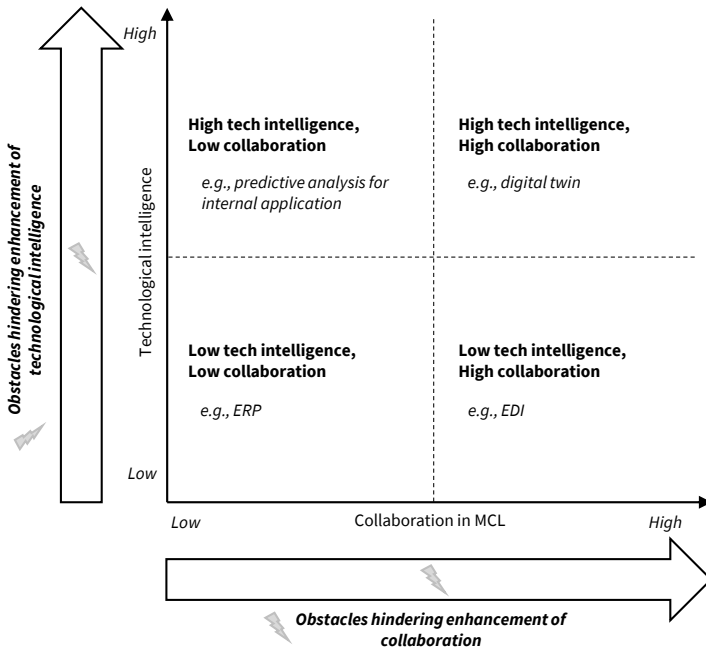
Obstacles hindering enhancement of technological intelligence

High

Technological intelligence

Low

High tech intelligence, Low collaboration

e.g., predictive analysis for internal application

High tech intelligence, High collaboration

e.g., digital twin

Low tech intelligence, Low collaboration

e.g., ERP

Low tech intelligence, High collaboration

e.g., EDI

Low

Collaboration in MCL

High

Obstacles hindering enhancement of collaboration